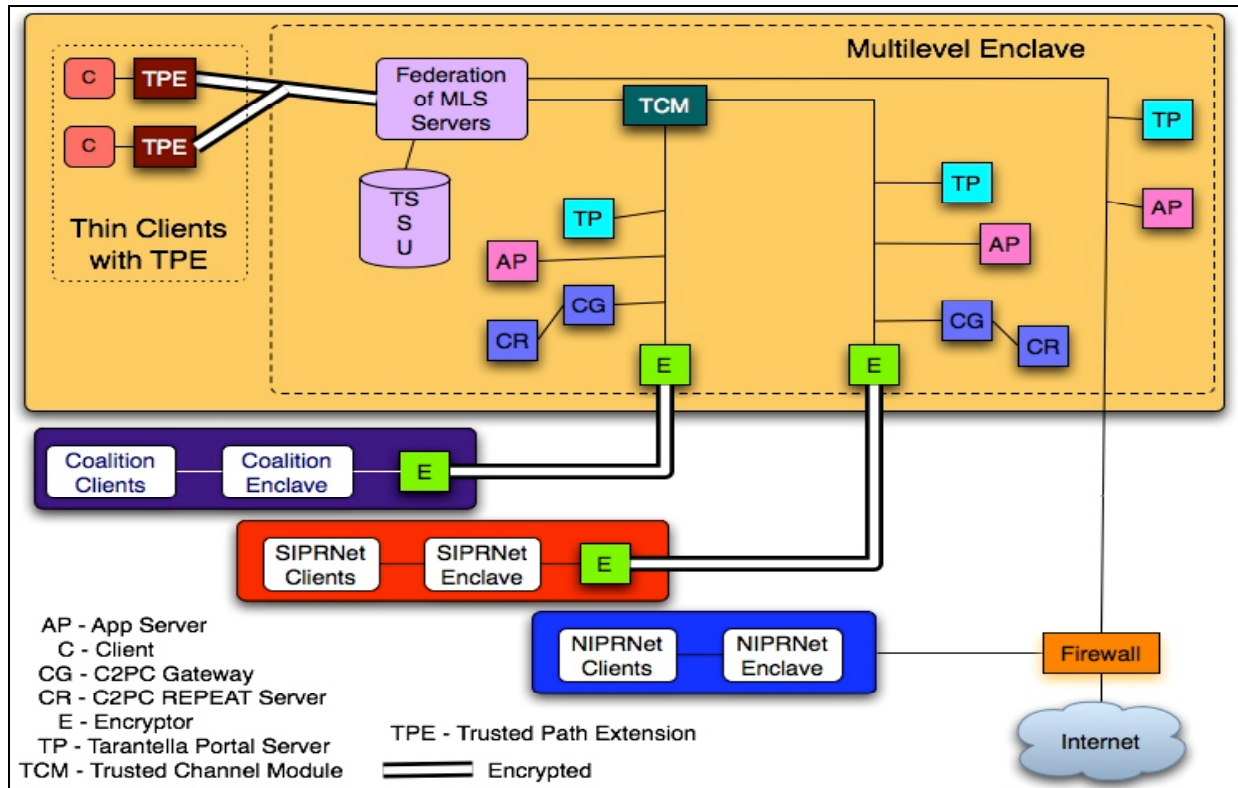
Multilevel Enclave

C
TPE
C
TPE

Thin Clients with TPE

Federation of MLS Servers

TCM

TS
S
U

TP
AP
CG
CR
E

TP
AP
CG
CR
E

TP
AP

Coalition Clients
Coalition Enclave
E

SIPRNet Clients
SIPRNet Enclave
E

NIPRNet Clients
NIPRNet Enclave

Firewall

Internet

AP - App Server
C - Client
CG - C2PC Gateway
CR - C2PC REPEAT Server
E - Encryptor
TP - Tarantella Portal Server
TCM - Trusted Channel Module

TPE - Trusted Path Extension
Encrypted